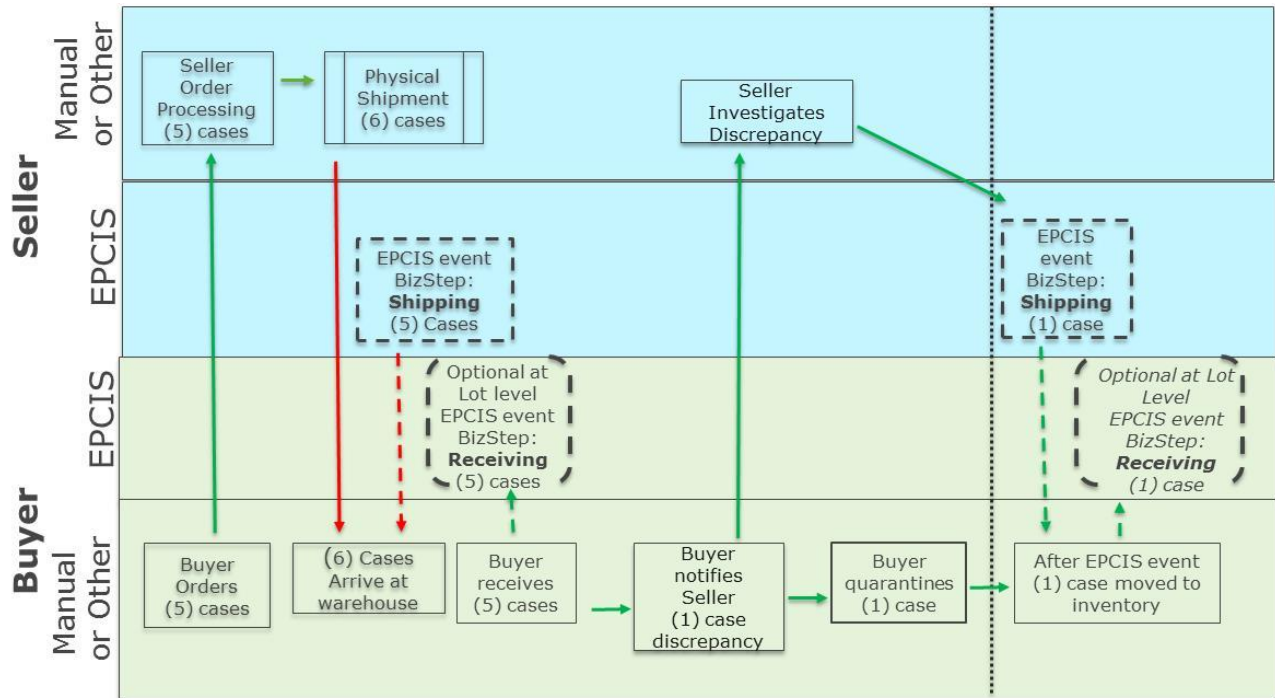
Seller

Manual or Other

Seller Order Processing (5) cases

Physical Shipment (6) cases

Seller Investigates Discrepancy

EPCIS

EPCIS event BizStep: **Shipping** (5) Cases

EPCIS event BizStep: **Shipping** (1) case

Buyer

EPCIS

Optional at Lot level EPCIS event BizStep: **Receiving** (5) cases

*Optional at Lot Level EPCIS event BizStep:* ***Receiving*** *(1) case*

Manual or Other

Buyer Orders (5) cases

(6) Cases Arrive at warehouse

Buyer receives (5) cases

Buyer notifies Seller (1) case discrepancy

Buyer quarantines (1) case

After EPCIS event (1) case moved to inventory